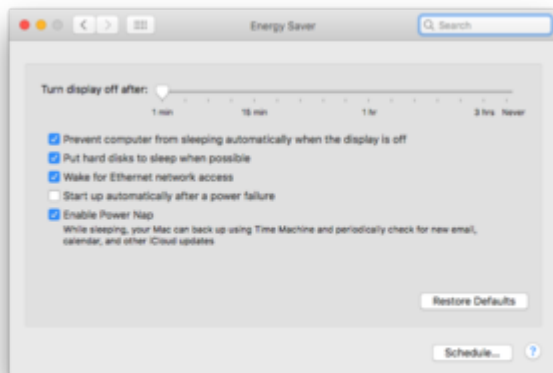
Energy Saver

Search

Turn display off after:

1 min
15 min
1 hr
3 hrs
Never

Prevent computer from sleeping automatically when the display is off

Put hard disks to sleep when possible

Wake for Ethernet network access

Start up automatically after a power failure

Enable Power Nap
While sleeping, your Mac can back up using Time Machine and periodically check for new email, calendar, and other iCloud updates

Restore Defaults

Schedule...

?